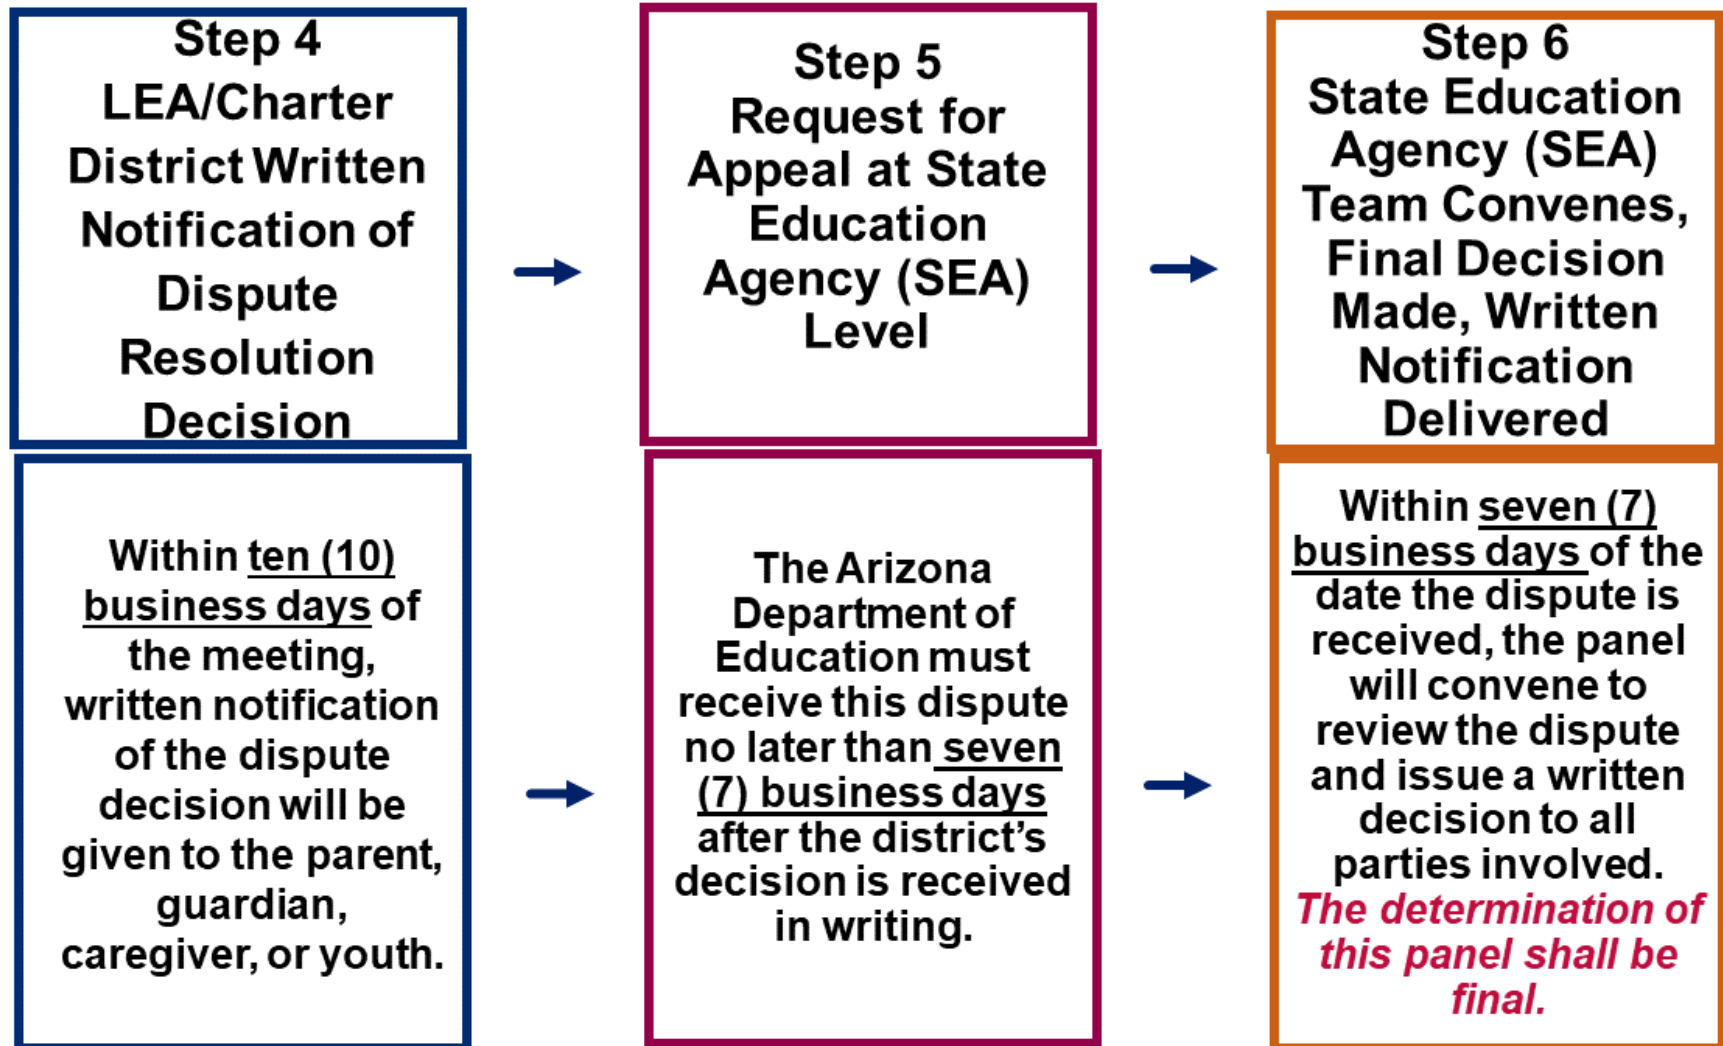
Step 4
LEA/Charter District Written Notification of Dispute Resolution Decision

Step 5
Request for Appeal at State Education Agency (SEA) Level

Step 6
State Education Agency (SEA) Team Convenes, Final Decision Made, Written Notification Delivered

Within ten (10) business days of the meeting, written notification of the dispute decision will be given to the parent, guardian, caregiver, or youth.

The Arizona Department of Education must receive this dispute no later than seven (7) business days after the district's decision is received in writing.

Within seven (7) business days of the date the dispute is received, the panel will convene to review the dispute and issue a written decision to all parties involved. *The determination of this panel shall be final.*